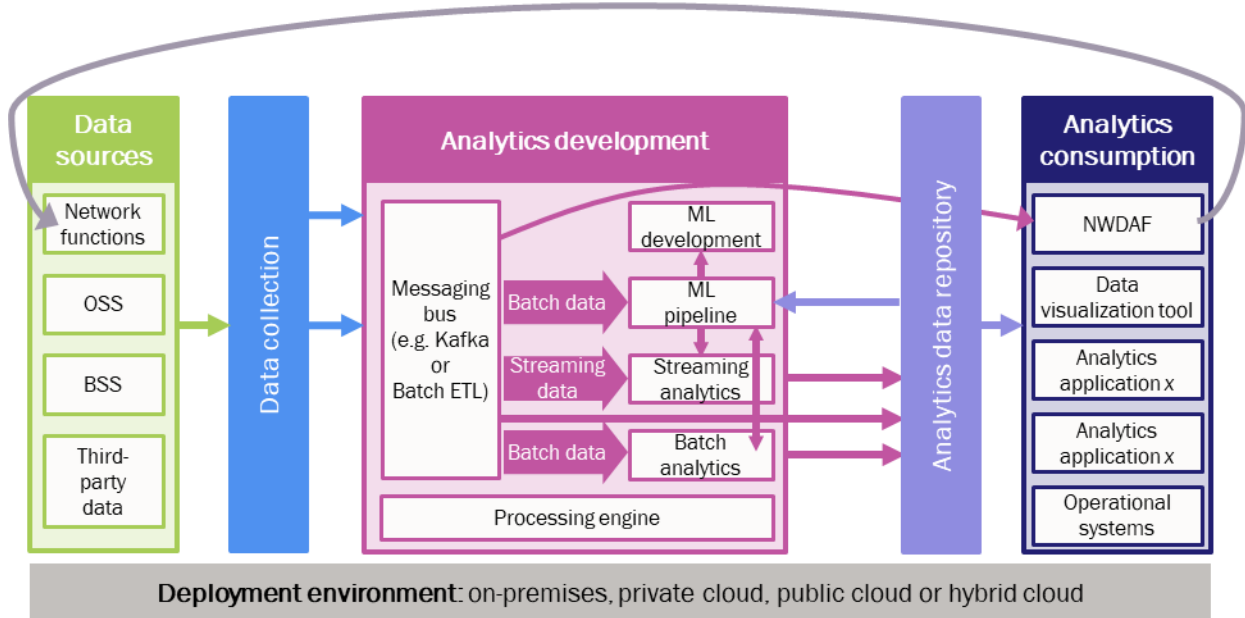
Data sources

Network functions

OSS

BSS

Third-party data

Data collection

Analytics development

Messaging bus (e.g. Kafka or Batch ETL)

ML development

Batch data

ML pipeline

Streaming data

Streaming analytics

Batch data

Batch analytics

Processing engine

Analytics data repository

Analytics consumption

NWDAF

Data visualization tool

Analytics application x

Analytics application x

Operational systems

Deployment environment: on-premises, private cloud, public cloud or hybrid cloud